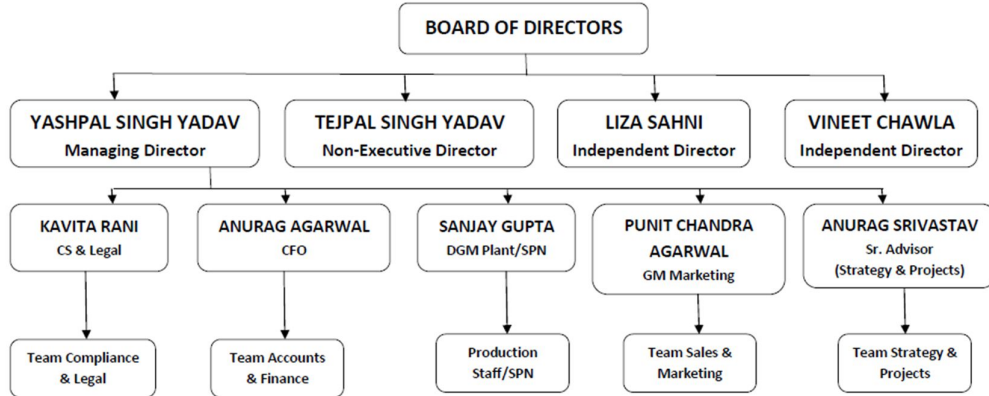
BOARD OF DIRECTORS

YASHPAL SINGH YADAV
Managing Director

TEJPAL SINGH YADAV
Non-Executive Director

LIZA SAHNI
Independent Director

VINEET CHAWLA
Independent Director

KAVITA RANI
CS & Legal

ANURAG AGARWAL
CFO

SANJAY GUPTA
DGM Plant/SPN

PUNIT CHANDRA AGARWAL
GM Marketing

ANURAG SRIVASTAV
Sr. Advisor
(Strategy & Projects)

Team Compliance & Legal

Team Accounts & Finance

Production Staff/SPN

Team Sales & Marketing

Team Strategy & Projects